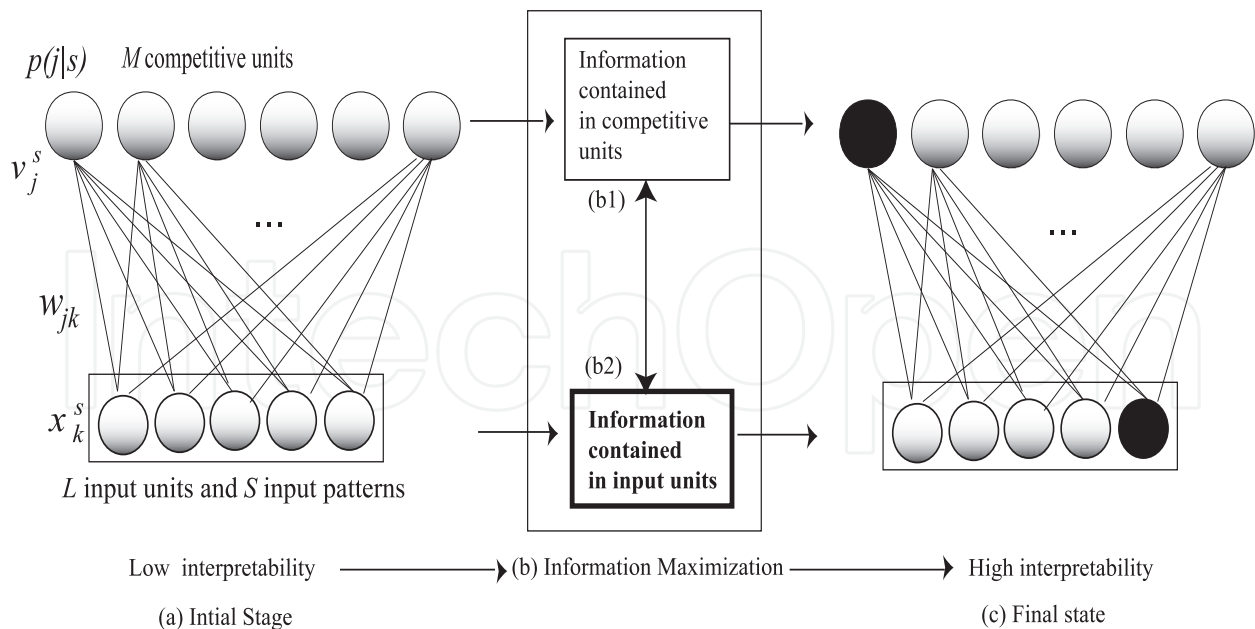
$p(j|s)$ $M$ competitive units

$v_j^s$

...

$w_{jk}$

$x_k^s$

$L$ input units and $S$ input patterns

Information contained in competitive units

(b1)

(b2)

**Information contained in input units**

...

Low interpretability (b) Information Maximization High interpretability

(a) Intial Stage

(c) Final state